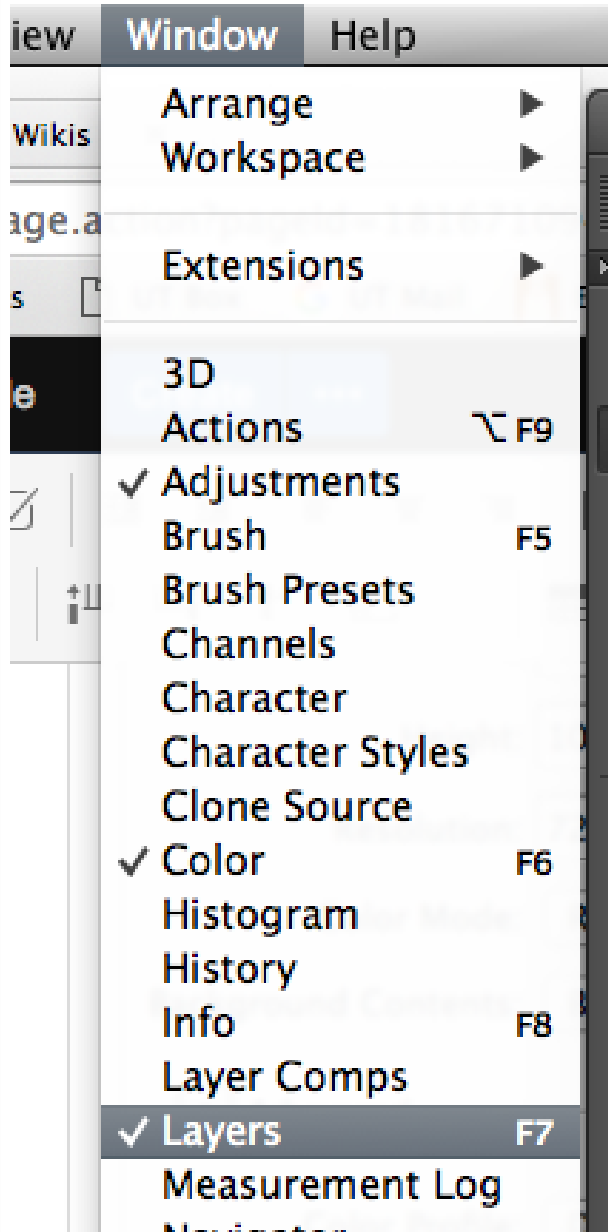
iew Window Help

Wikis

age.a

s

le

Arrange ▶
Workspace ▶

Extensions ▶

3D
Actions ⌥F9
✓ Adjustments
Brush F5
Brush Presets
Channels
Character
Character Styles
Clone Source
✓ Color F6
Histogram
History
Info F8
Layer Comps
✓ Layers F7
Measurement Log
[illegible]